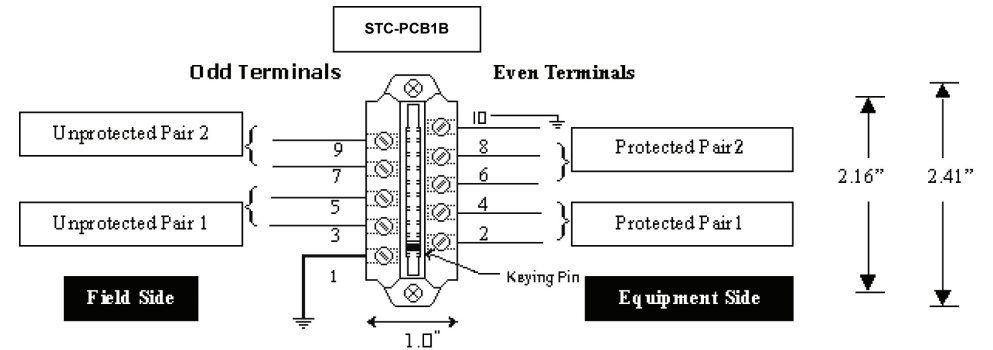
STC-PCB1B

Odd Terminals

Even Terminals

Unprotected Pair 2

9

7

Unprotected Pair 1

5

3

1

10

8

6

Protected Pair 2

4

2

Protected Pair 1

Keying Pin

Field Side

Equipment Side

1.0"

2.16"

2.41"